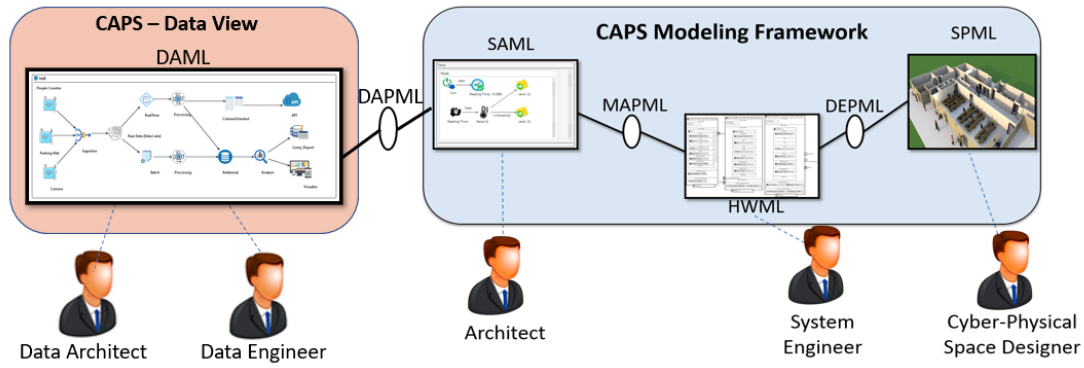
CAPS – Data View

DAML

People Counter

Ingestion

Parking Wall

Camera

RealTime

Processing

ColumnOriented

API

Raw Data (Data Lake)

Batch

Processing

Relational

Analysis

Query_Report

Visualize

DAPML

CAPS Modeling Framework

SAML

MAPML

HWML

DEPML

SPML

Data Architect

Data Engineer

Architect

System Engineer

Cyber-Physical Space Designer